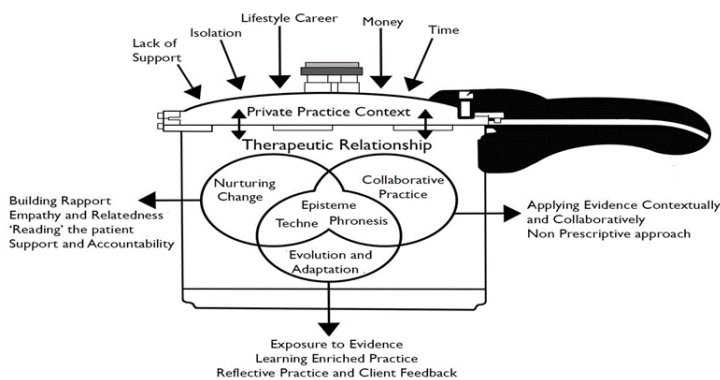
Lack of Support
Isolation
Lifestyle Career
Money
Time

Private Practice Context

Therapeutic Relationship

Nurturing Change
Collaborative Practice
Episteme
Techne
Phronesis
Evolution and Adaptation

Building Rapport
Empathy and Relatedness
'Reading' the patient
Support and Accountability

Applying Evidence Contextually and Collaboratively
Non Prescriptive approach

Exposure to Evidence
Learning Enriched Practice
Reflective Practice and Client Feedback